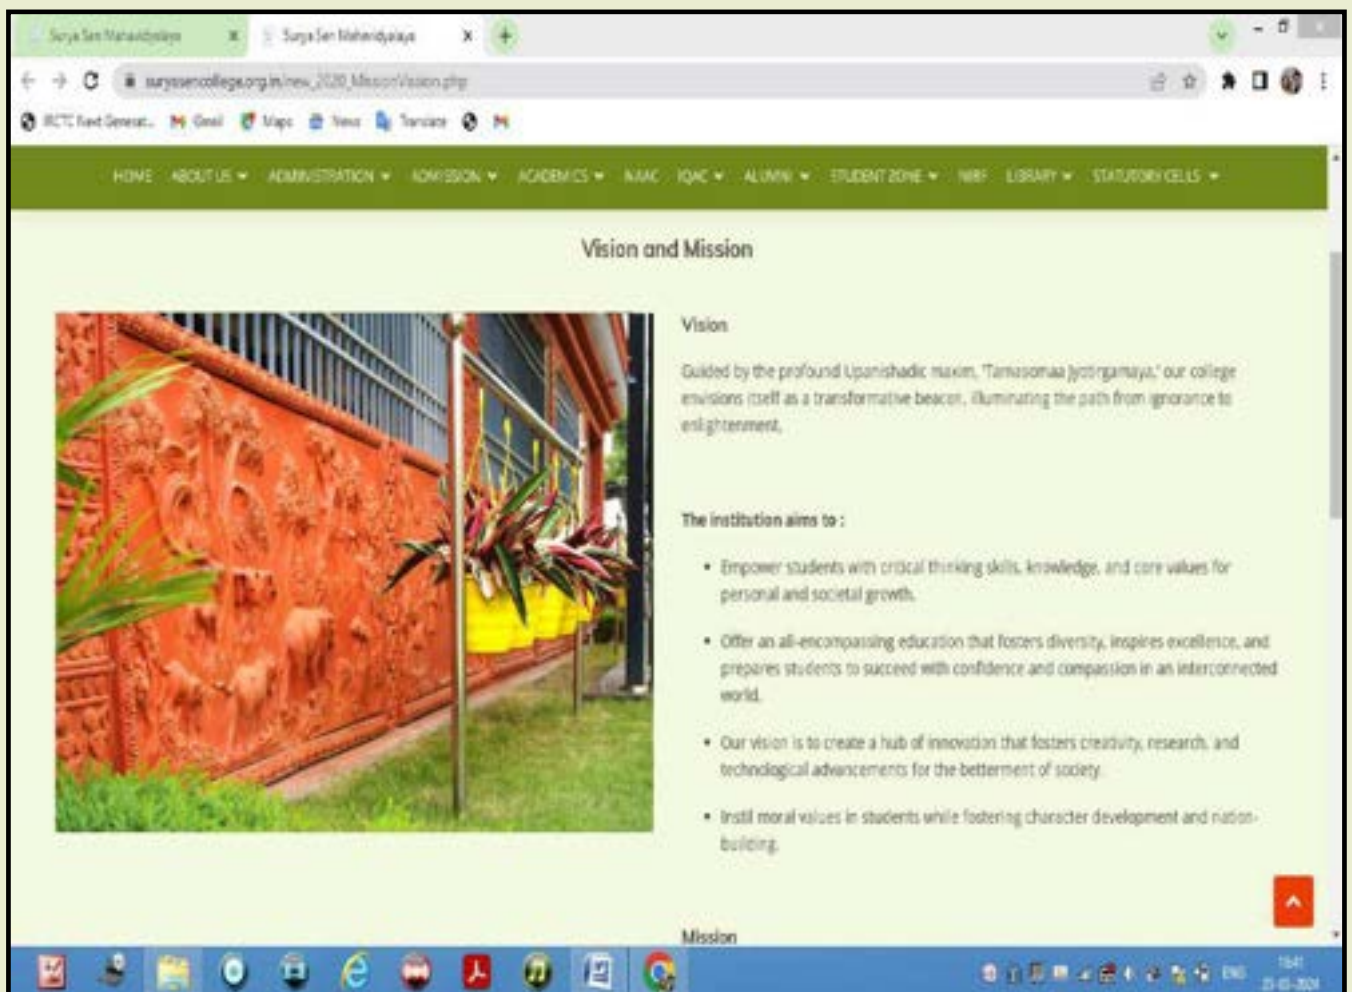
Surya Sen Mahavidyalaya
Surya Sen Mahavidyalaya

suryasencollege.org.in/new_2020_MissionVision.php

IRCTC Next Generat... Gmail Maps News Translate

HOME ABOUT US ADMINISTRATION ADMISSION ACADEMICS NAAC IQAC ALUMNI STUDENT ZONE NIRF LIBRARY STATUTORY CELLS

Vision and Mission

Vision

Guided by the profound Upanishadic maxim, "Tamasomaa Jyotirgamaya," our college envisions itself as a transformative beacon, illuminating the path from ignorance to enlightenment.

The institution aims to :

- Empower students with critical thinking skills, knowledge, and core values for personal and societal growth.
- Offer an all-encompassing education that fosters diversity, inspires excellence, and prepares students to succeed with confidence and compassion in an interconnected world.
- Our vision is to create a hub of innovation that fosters creativity, research, and technological advancements for the betterment of society.
- Instil moral values in students while fostering character development and nation-building.

Mission

ENG 16:41 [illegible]